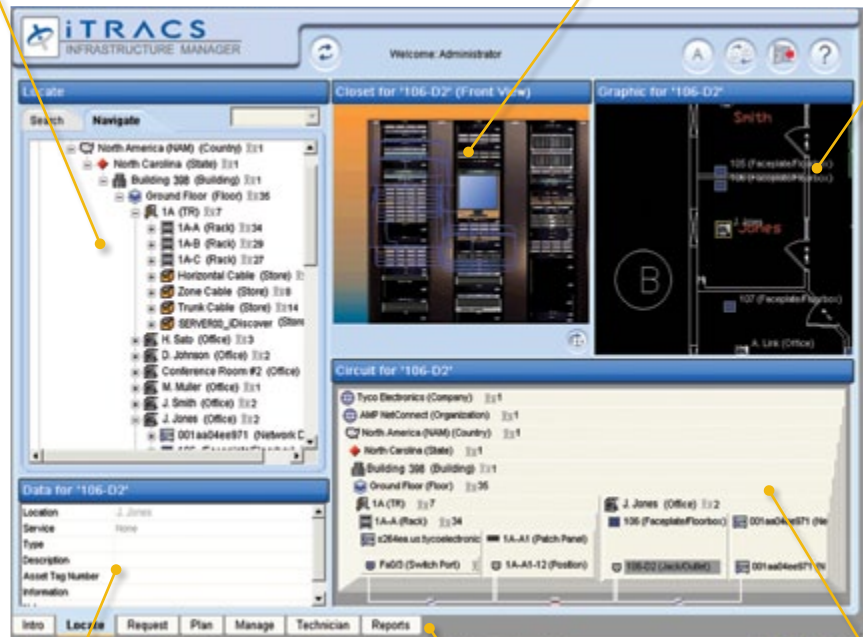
iTRACS
INFRASTRUCTURE MANAGER

Welcome: Administrator

Locate

Search Navigate

North America (NAM) (Country) 1
North Carolina (State) 1
Building 398 (Building) 1
Ground Floor (Floor) 36
1A (TR) 7
1A-A (Rack) 34
1A-B (Rack) 29
1A-C (Rack) 27
Horizontal Cable (Store)
Zone Cable (Store) 8
Trunk Cable (Store) 14
SERVER00_iDiscover (Store
H. Sato (Office) 3
D. Johnson (Office) 2
Conference Room #2 (Office)
M. Muller (Office) 1
J. Smith (Office) 2
J. Jones (Office) 2
001aa04ee971 (Network C

Closet for "106-D2" (Front View)

Graphic for "106-D2"

Smith
105 (Faceplate/Floorbox)
106 (Faceplate/Floorbox)
J. Jones
Jones
B
107 (Faceplate/Floorbox)
A. Link (Office)

Data for "106-D2"

| Location | J. Jones |
|---|---|
| Service | None |
| Type | |
| Description | |
| Asset Tag Number | |
| Information | |

Circuit for "106-D2"

Tyco Electronics (Company) 1
AMP NetConnect (Organization) 1
North America (NAM) (Country) 1
North Carolina (State) 1
Building 398 (Building) 1
Ground Floor (Floor) 35
1A (TR) 7
1A-A (Rack) 34
x264ex.us.tycoelectronic
1A-A1 (Patch Panel)
Fa0/3 (Switch Port)
1A-A1-12 (Position)
J. Jones (Office) 2
106 (Faceplate/Floorbox)
001aa04ee971 (Ne
106-D2 (Jack/Outlet)
001aa04ee971 (N

Intro Locate Request Plan Manage Technician Reports